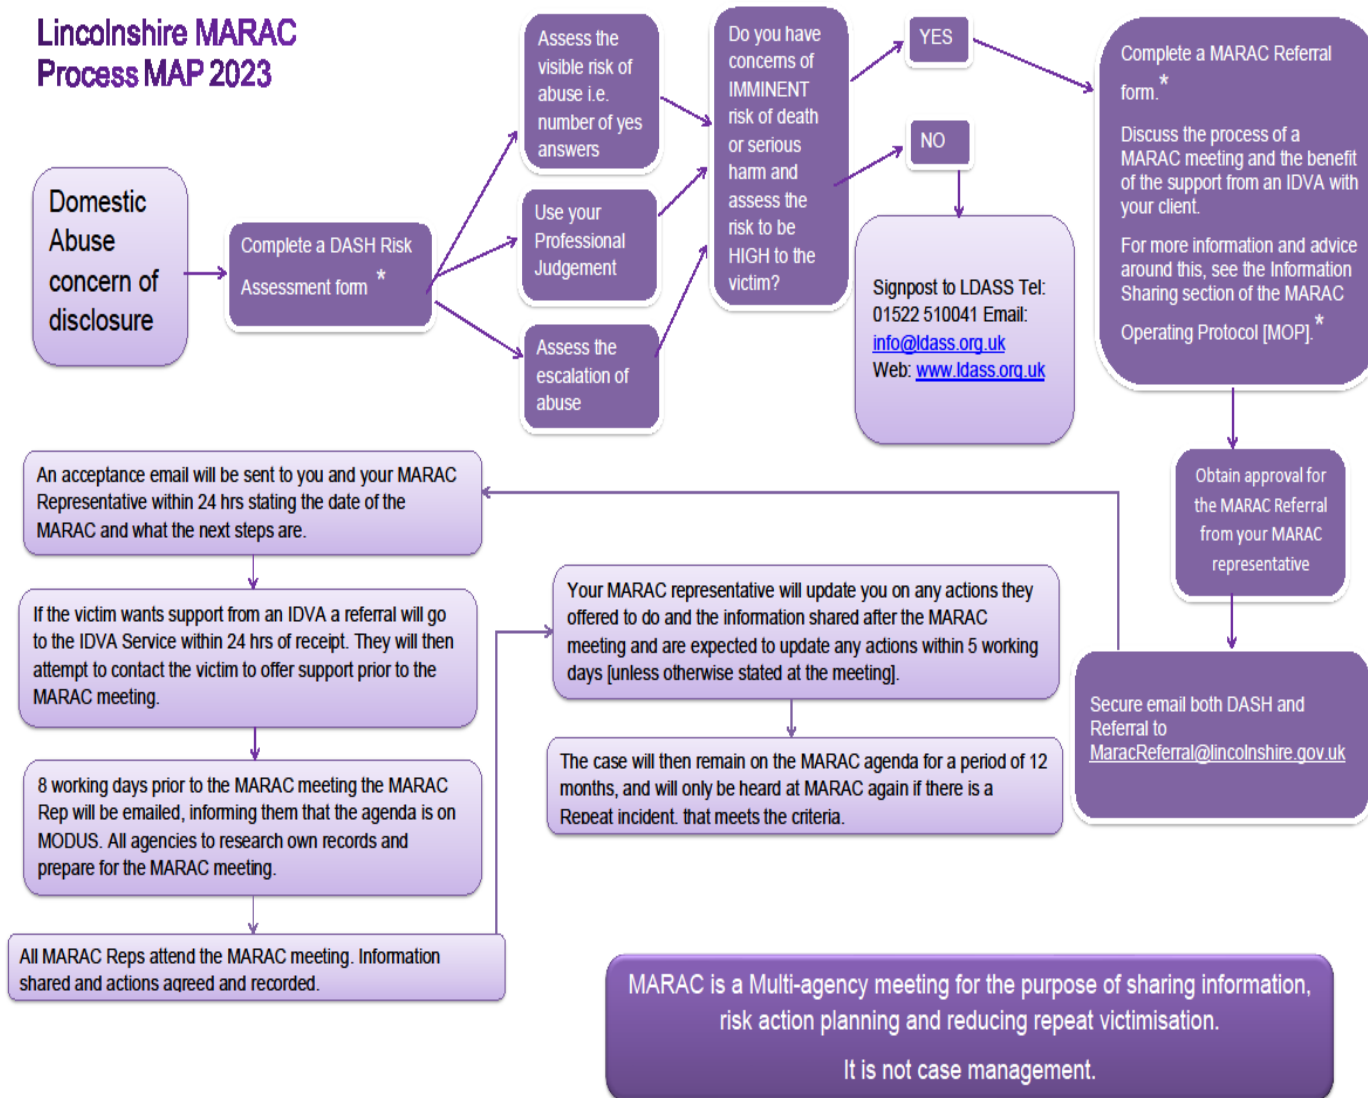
Lincolnshire MARAC Process MAP 2023

Domestic Abuse concern of disclosure

Complete a DASH Risk Assessment form *

Assess the visible risk of abuse i.e. number of yes answers

Use your Professional Judgement

Assess the escalation of abuse

Do you have concerns of IMMINENT risk of death or serious harm and assess the risk to be HIGH to the victim?

YES

NO

Signpost to LDASS Tel: 01522 510041 Email: info@ldass.org.uk Web: www.ldass.org.uk

Complete a MARAC Referral form.*

Discuss the process of a MARAC meeting and the benefit of the support from an IDVA with your client.

For more information and advice around this, see the Information Sharing section of the MARAC Operating Protocol [MOP].*

Obtain approval for the MARAC Referral from your MARAC representative

Secure email both DASH and Referral to MaracReferral@lincolnshire.gov.uk

An acceptance email will be sent to you and your MARAC Representative within 24 hrs stating the date of the MARAC and what the next steps are.

If the victim wants support from an IDVA a referral will go to the IDVA Service within 24 hrs of receipt. They will then attempt to contact the victim to offer support prior to the MARAC meeting.

8 working days prior to the MARAC meeting the MARAC Rep will be emailed, informing them that the agenda is on MODUS. All agencies to research own records and prepare for the MARAC meeting.

All MARAC Reps attend the MARAC meeting. Information shared and actions agreed and recorded.

Your MARAC representative will update you on any actions they offered to do and the information shared after the MARAC meeting and are expected to update any actions within 5 working days [unless otherwise stated at the meeting].

The case will then remain on the MARAC agenda for a period of 12 months, and will only be heard at MARAC again if there is a Repeat incident. that meets the criteria.

MARAC is a Multi-agency meeting for the purpose of sharing information, risk action planning and reducing repeat victimisation.

It is not case management.